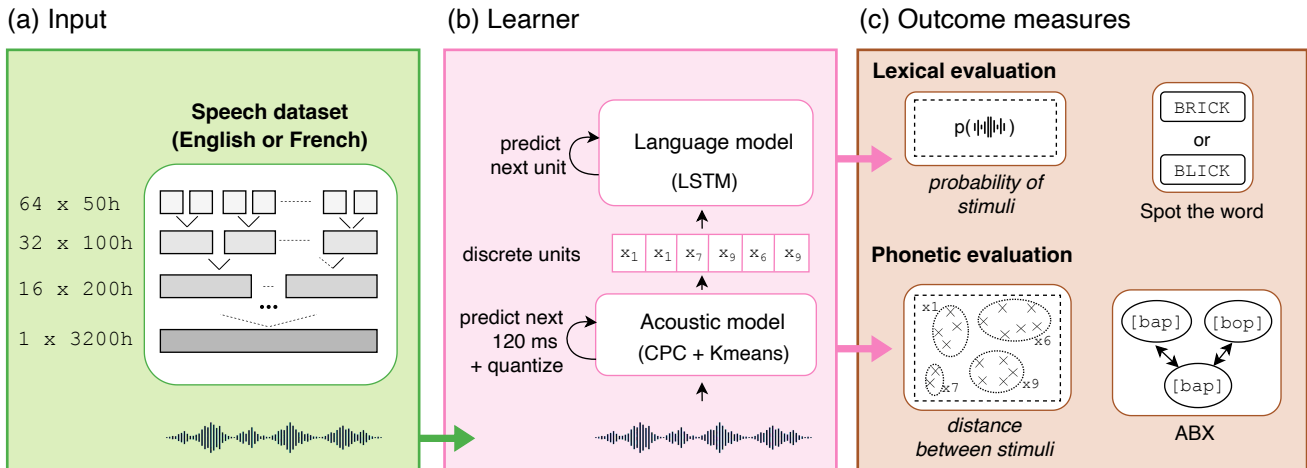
(a) Input

Speech dataset (English or French)

64 x 50h
32 x 100h
16 x 200h
1 x 3200h

...

(b) Learner

predict next unit

Language model (LSTM)

discrete units

| $x_1$ | $x_1$ | $x_7$ | $x_9$ | $x_6$ | $x_9$ |
|---|---|---|---|---|---|

predict next 120 ms + quantize

Acoustic model (CPC + Kmeans)

(c) Outcome measures

Lexical evaluation

p( )

probability of stimuli

BRICK
or
BLICK

Spot the word

Phonetic evaluation

x1
x6
x7
x9

distance between stimuli

[bap]
[bop]
[bap]

ABX